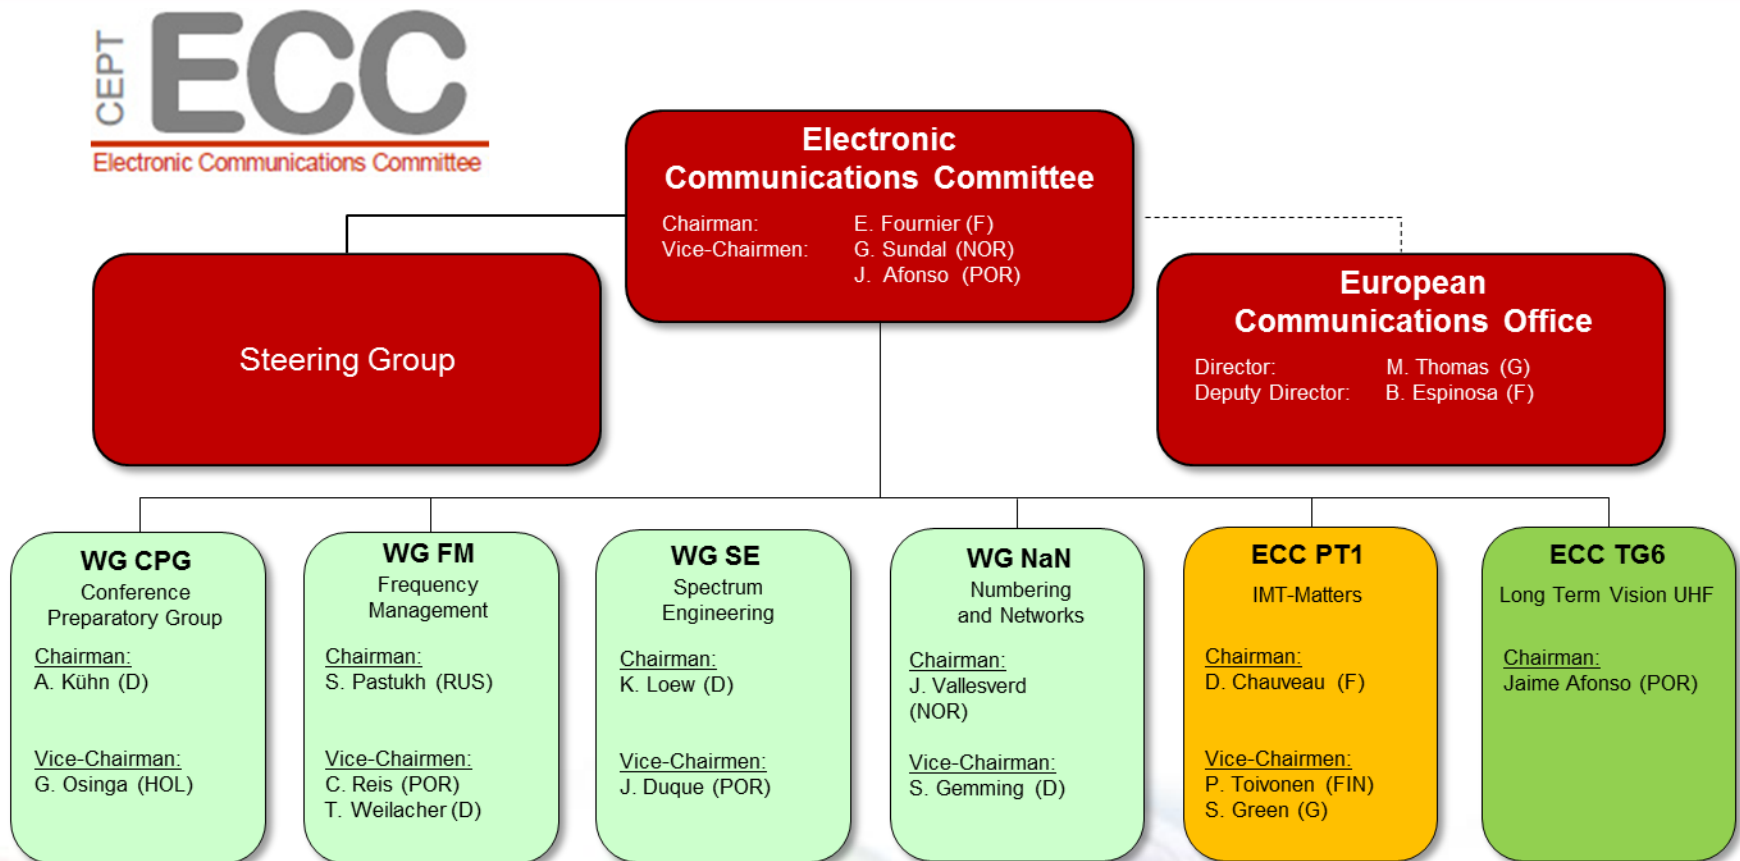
CEPT ECC
Electronic Communications Committee

Electronic Communications Committee
Chairman: E. Fournier (F)
Vice-Chairmen: G. Sundal (NOR)
J. Afonso (POR)

Steering Group

European Communications Office
Director: M. Thomas (G)
Deputy Director: B. Espinosa (F)

WG CPG
Conference Preparatory Group
Chairman:
A. Kühn (D)
Vice-Chairman:
G. Osinga (HOL)

WG FM
Frequency Management
Chairman:
S. Pastukh (RUS)
Vice-Chairmen:
C. Reis (POR)
T. Weilacher (D)

WG SE
Spectrum Engineering
Chairman:
K. Loew (D)
Vice-Chairmen:
J. Duque (POR)

WG NaN
Numbering and Networks
Chairman:
J. Vallesverd (NOR)
Vice-Chairman:
S. Gemming (D)

ECC PT1
IMT-Matters
Chairman:
D. Chauveau (F)
Vice-Chairmen:
P. Toivonen (FIN)
S. Green (G)

ECC TG6
Long Term Vision UHF
Chairman:
Jaime Afonso (POR)